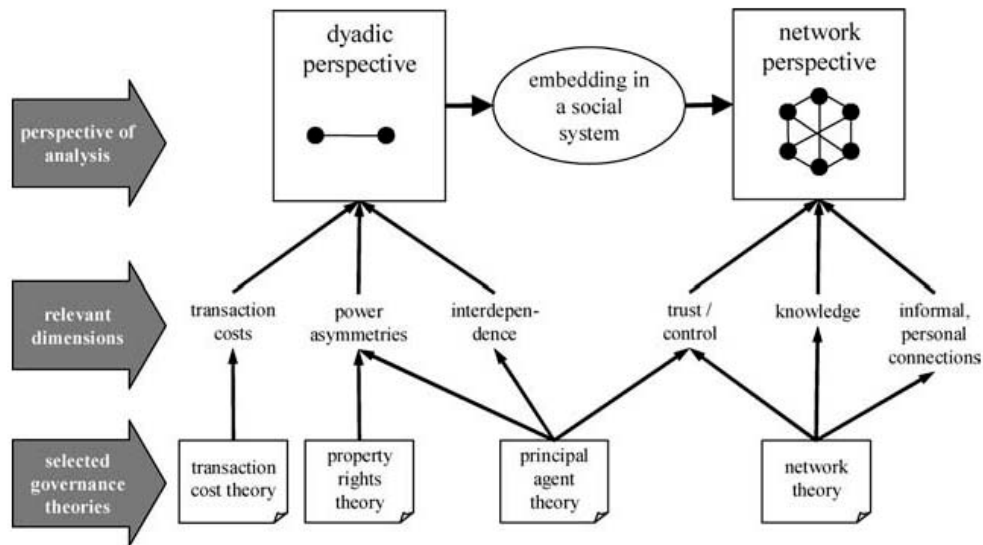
perspective of analysis

dyadic perspective

embedding in a social system

network perspective

relevant dimensions

transaction costs

power asymmetries

interdependence

trust / control

knowledge

informal, personal connections

selected governance theories

transaction cost theory

property rights theory

principal agent theory

network theory